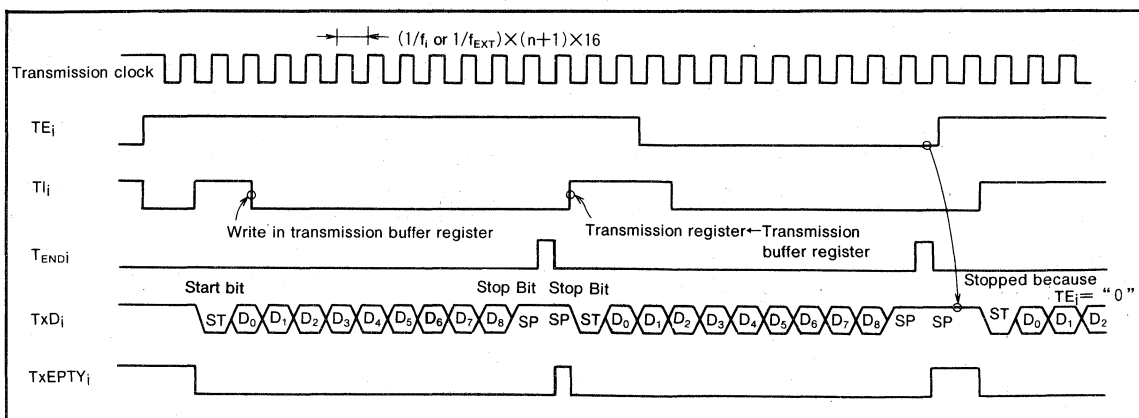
$(1/f_i$ or $1/f_{EXT}) \times (n+1) \times 16$

Transmission clock

$TE_i$

$TI_i$

Write in transmission buffer register

Transmission register←Transmission buffer register

$T_{ENDi}$

Start bit

Stop Bit

Stop Bit

Stopped because $TE_i =$ "0"

$TxD_i$

ST $D_0$ $D_1$ $D_2$ $D_3$ $D_4$ $D_5$ $D_6$ $D_7$ $D_8$ SP SP ST $D_0$ $D_1$ $D_2$ $D_3$ $D_4$ $D_5$ $D_6$ $D_7$ $D_8$ SP SP ST $D_0$ $D_1$ $D_2$

$TxEPTY_i$